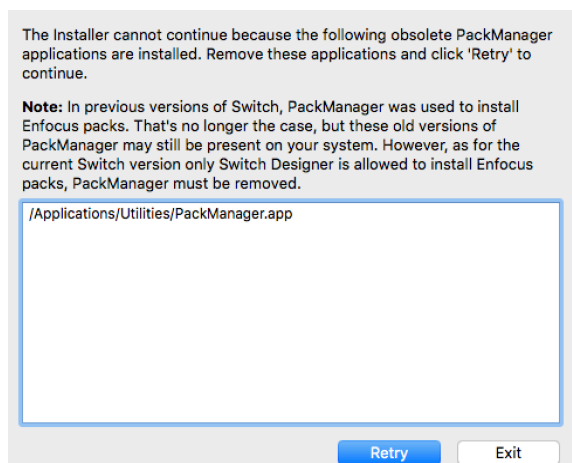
The Installer cannot continue because the following obsolete PackManager applications are installed. Remove these applications and click 'Retry' to continue.

**Note:** In previous versions of Switch, PackManager was used to install Enfocus packs. That's no longer the case, but these old versions of PackManager may still be present on your system. However, as for the current Switch version only Switch Designer is allowed to install Enfocus packs, PackManager must be removed.

/Applications/Utilities/PackManager.app

Retry

Exit